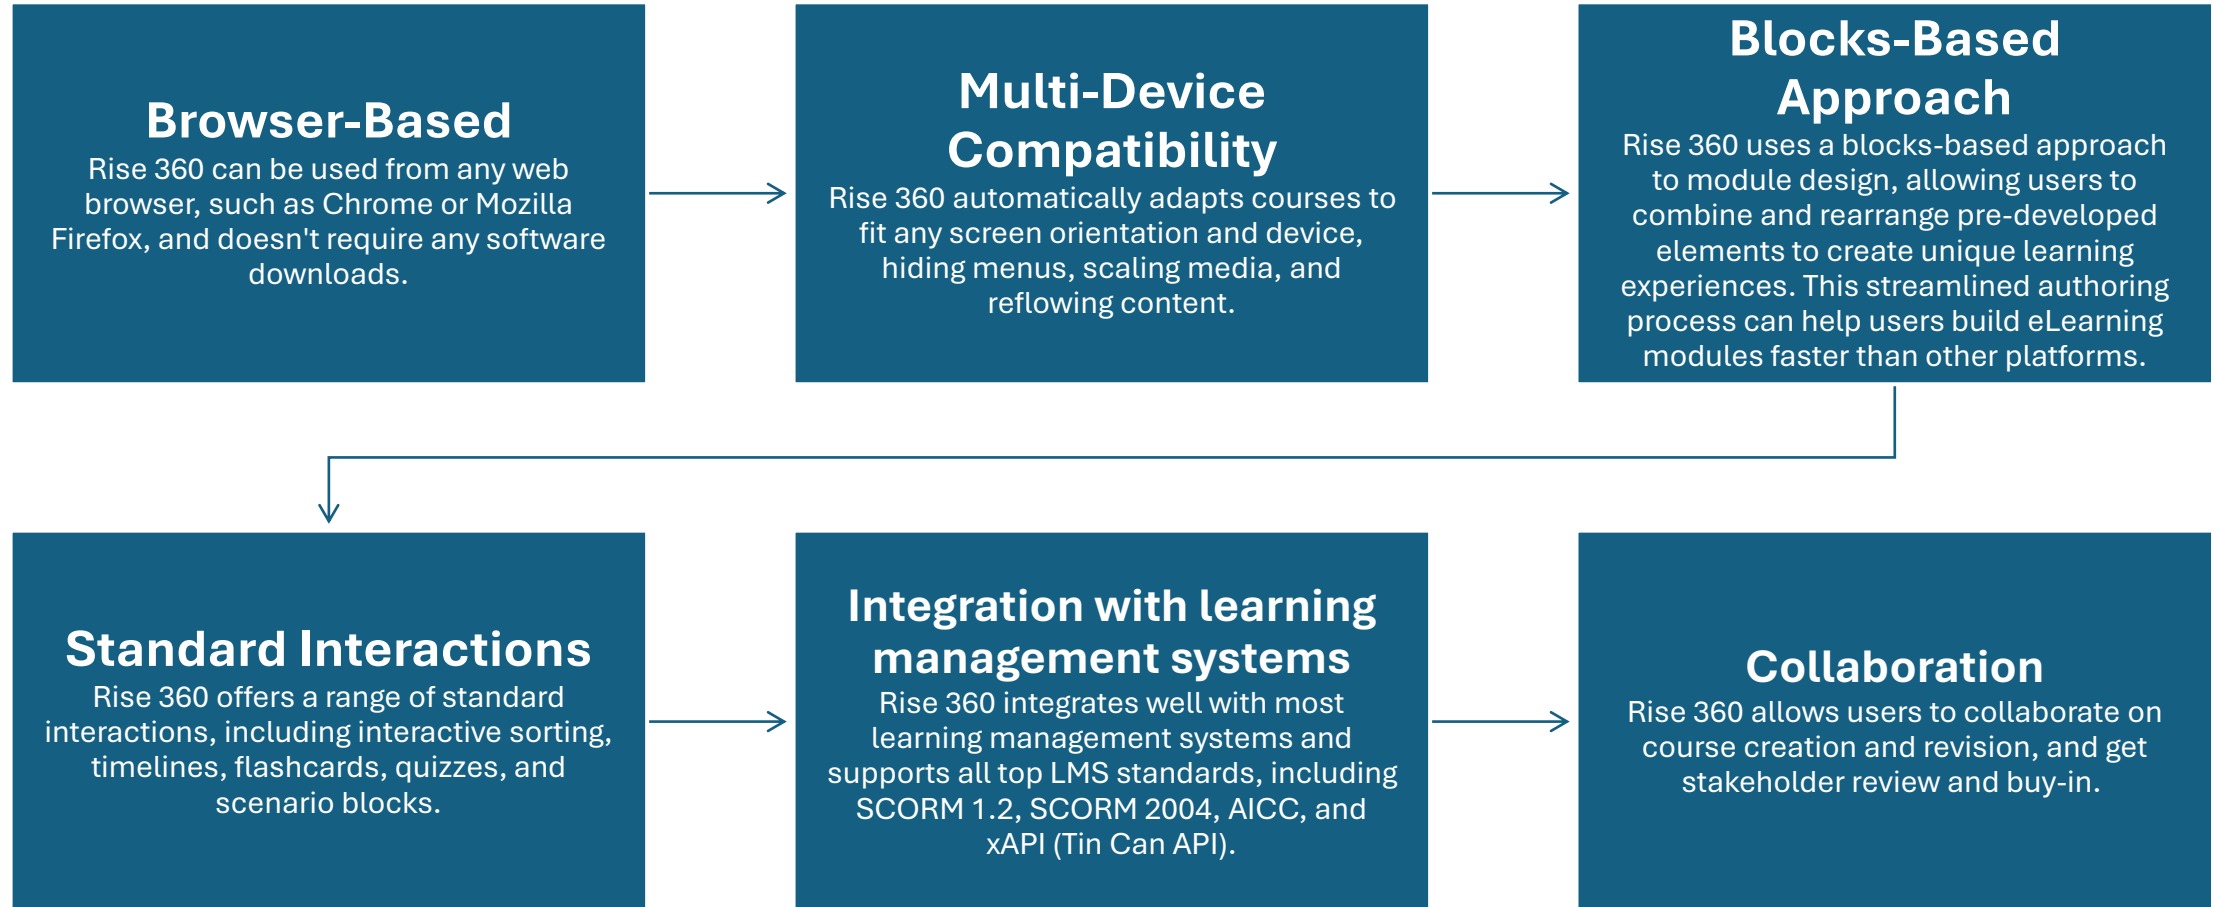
Browser-Based
Rise 360 can be used from any web browser, such as Chrome or Mozilla Firefox, and doesn't require any software downloads.

Multi-Device Compatibility
Rise 360 automatically adapts courses to fit any screen orientation and device, hiding menus, scaling media, and reflowing content.

Blocks-Based Approach
Rise 360 uses a blocks-based approach to module design, allowing users to combine and rearrange pre-developed elements to create unique learning experiences. This streamlined authoring process can help users build eLearning modules faster than other platforms.

Standard Interactions
Rise 360 offers a range of standard interactions, including interactive sorting, timelines, flashcards, quizzes, and scenario blocks.

Integration with learning management systems
Rise 360 integrates well with most learning management systems and supports all top LMS standards, including SCORM 1.2, SCORM 2004, AICC, and xAPI (Tin Can API).

Collaboration
Rise 360 allows users to collaborate on course creation and revision, and get stakeholder review and buy-in.